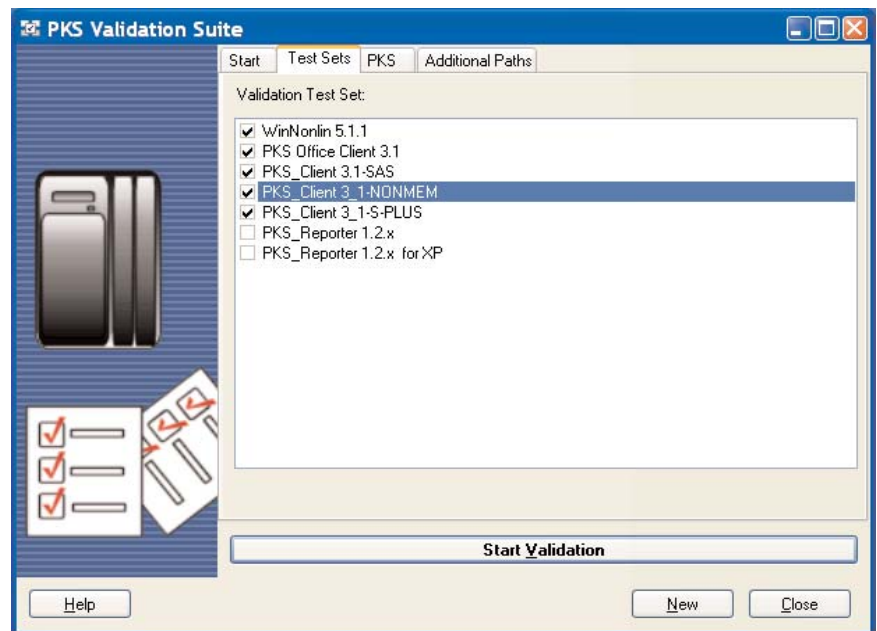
PKS Validation Suite

Start | Test Sets | PKS | Additional Paths

Validation Test Set:

WinNonlin 5.1.1
PKS Office Client 3.1
PKS_Client 3.1-SAS
PKS_Client 3_1-NONMEM
PKS_Client 3_1-S-PLUS
PKS_Reporter 1.2.x
PKS_Reporter 1.2.x for XP

Start Validation

Help

New

Close